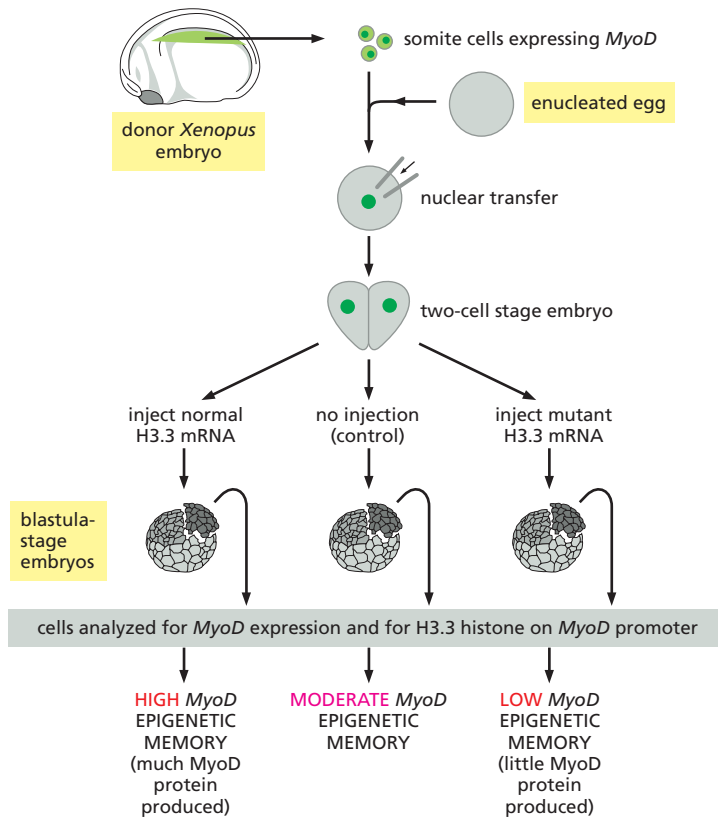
somite cells expressing *MyoD*

donor *Xenopus* embryo

enucleated egg

nuclear transfer

two-cell stage embryo

inject normal H3.3 mRNA

no injection (control)

inject mutant H3.3 mRNA

blastula-stage embryos

cells analyzed for *MyoD* expression and for H3.3 histone on *MyoD* promoter

HIGH *MyoD* EPIGENETIC MEMORY (much MyoD protein produced)

MODERATE *MyoD* EPIGENETIC MEMORY

LOW *MyoD* EPIGENETIC MEMORY (little MyoD protein produced)